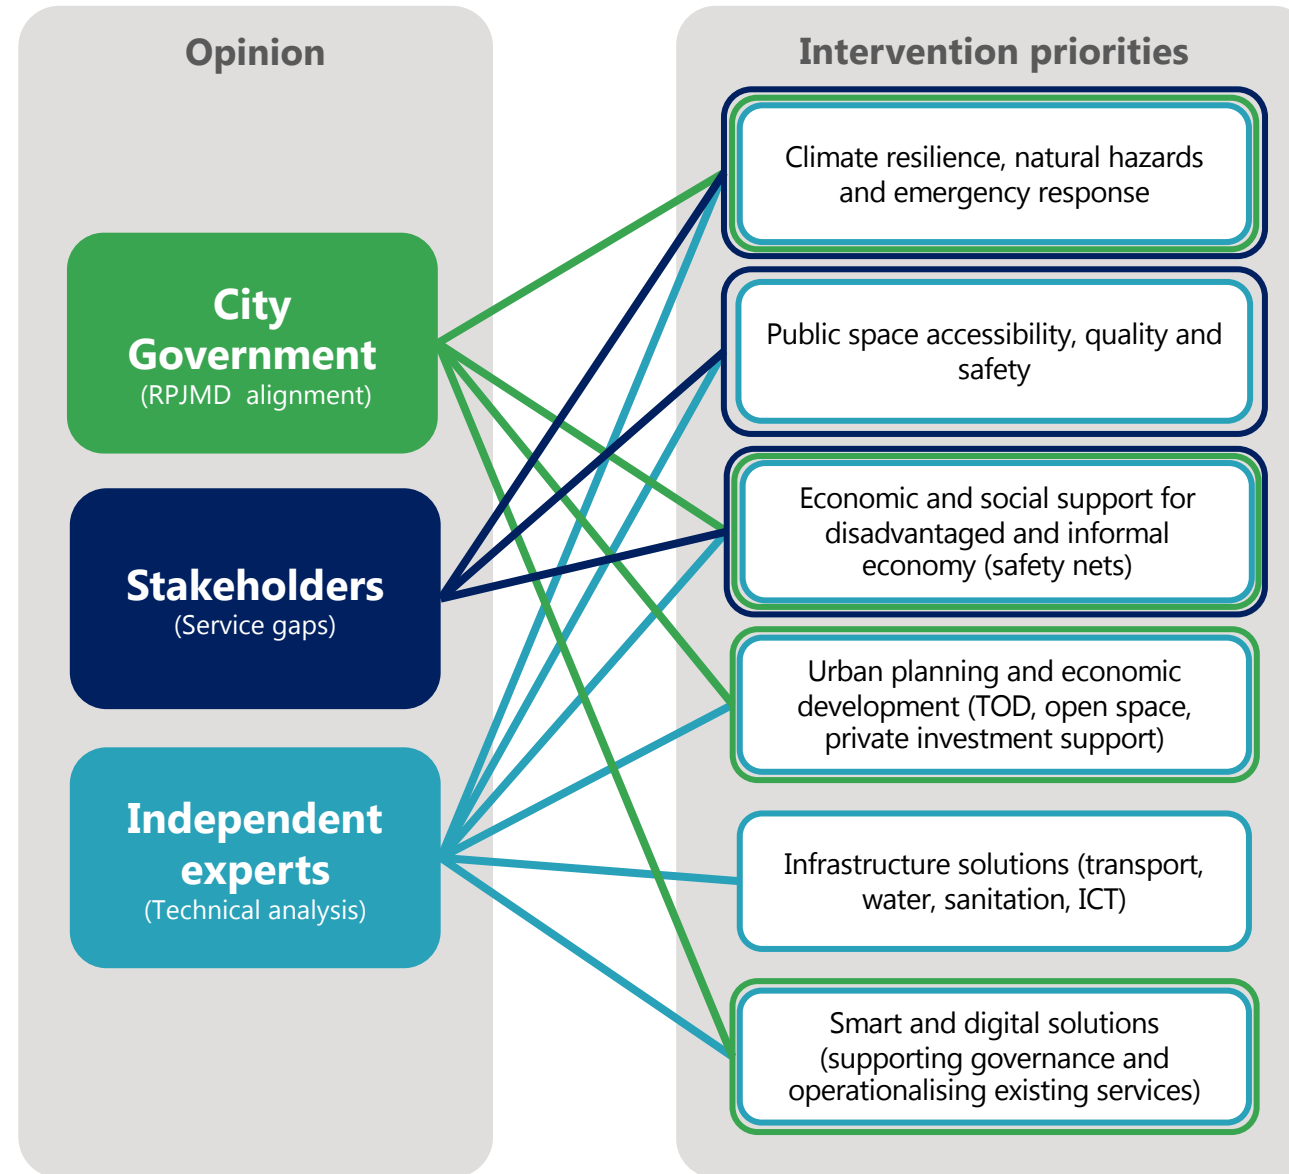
Opinion

City Government
(RPJMD alignment)

Stakeholders
(Service gaps)

Independent experts
(Technical analysis)

Intervention priorities

Climate resilience, natural hazards and emergency response

Public space accessibility, quality and safety

Economic and social support for disadvantaged and informal economy (safety nets)

Urban planning and economic development (TOD, open space, private investment support)

Infrastructure solutions (transport, water, sanitation, ICT)

Smart and digital solutions (supporting governance and operationalising existing services)